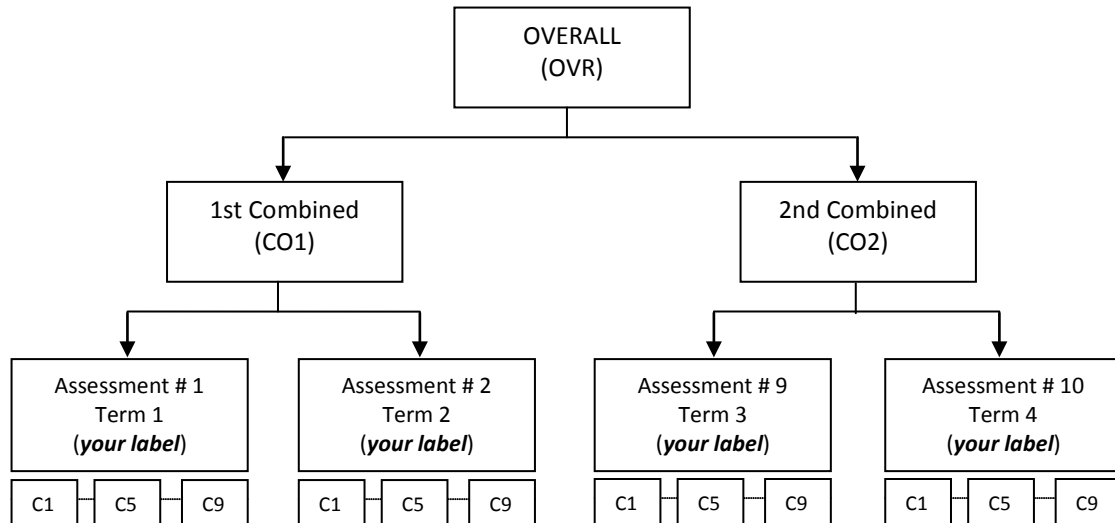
OVERALL
(OVR)

1st Combined
(CO1)

2nd Combined
(CO2)

Assessment # 1
Term 1
(*your label*)

C1 C5 C9

Assessment # 2
Term 2
(*your label*)

C1 C5 C9

Assessment # 9
Term 3
(*your label*)

C1 C5 C9

Assessment # 10
Term 4
(*your label*)

C1 C5 C9